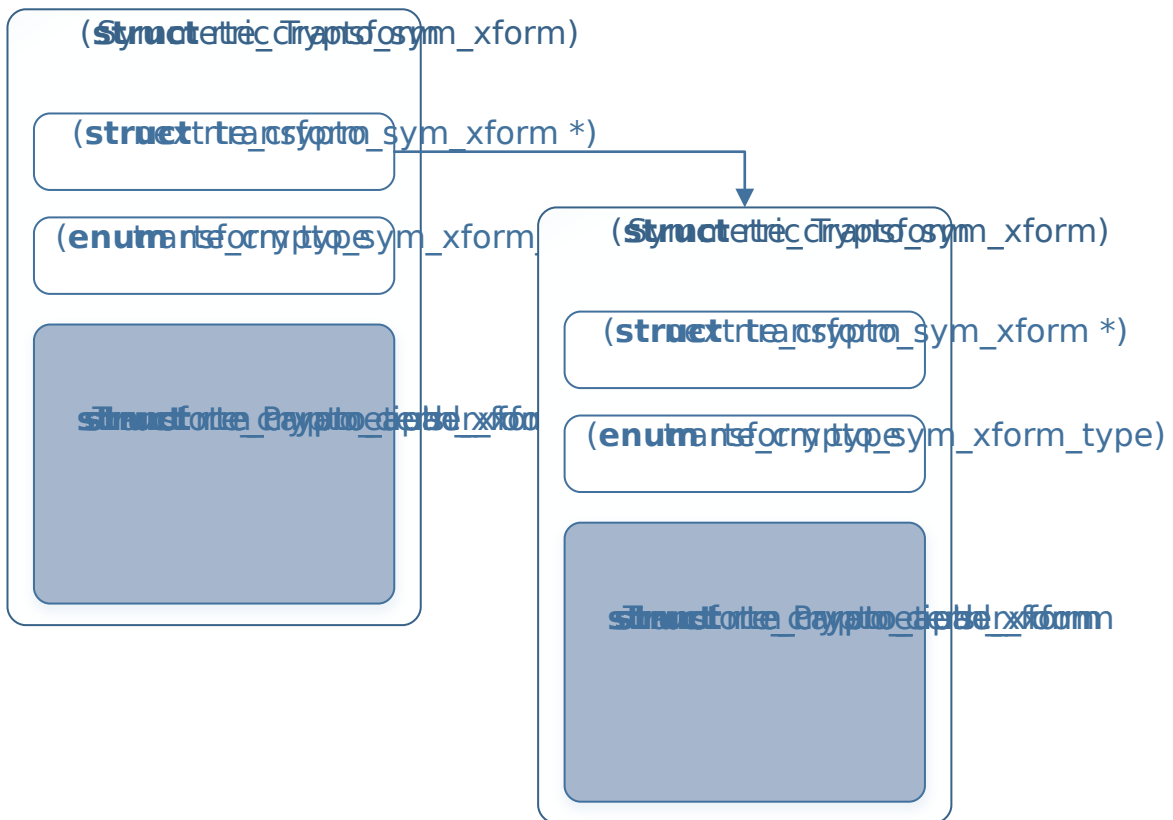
(Symmetric Transform) (struct rte_crypto_sym_xform)

(next) (struct rte_crypto_sym_xform *)

(type) (enum rte_crypto_sym_xform_

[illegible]

(Symmetric Transform) (struct rte_crypto_sym_xform)

(next) (struct rte_crypto_sym_xform *)

(type) (enum rte_crypto_sym_xform_type)

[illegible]